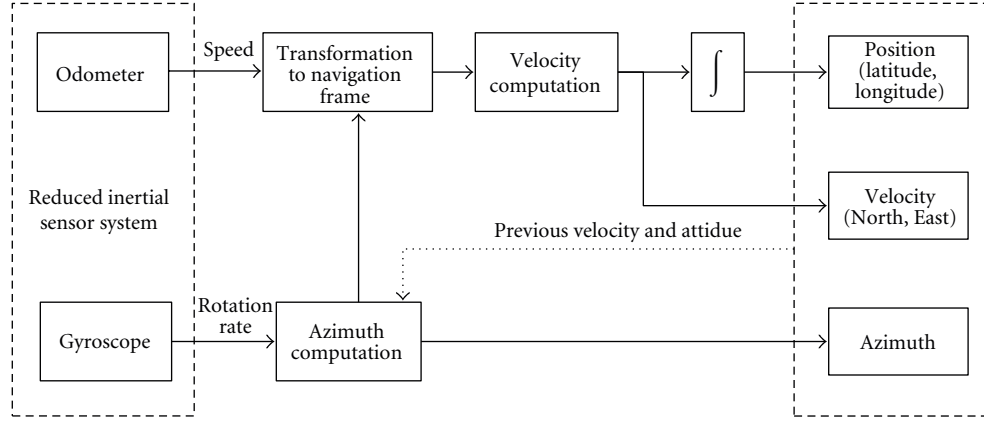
Odometer

Speed

Transformation to navigation frame

Velocity computation

$\int$

Position (latitude, longitude)

Reduced inertial sensor system

Velocity (North, East)

Previous velocity and attidue

Gyroscope

Rotation rate

Azimuth computation

Azimuth